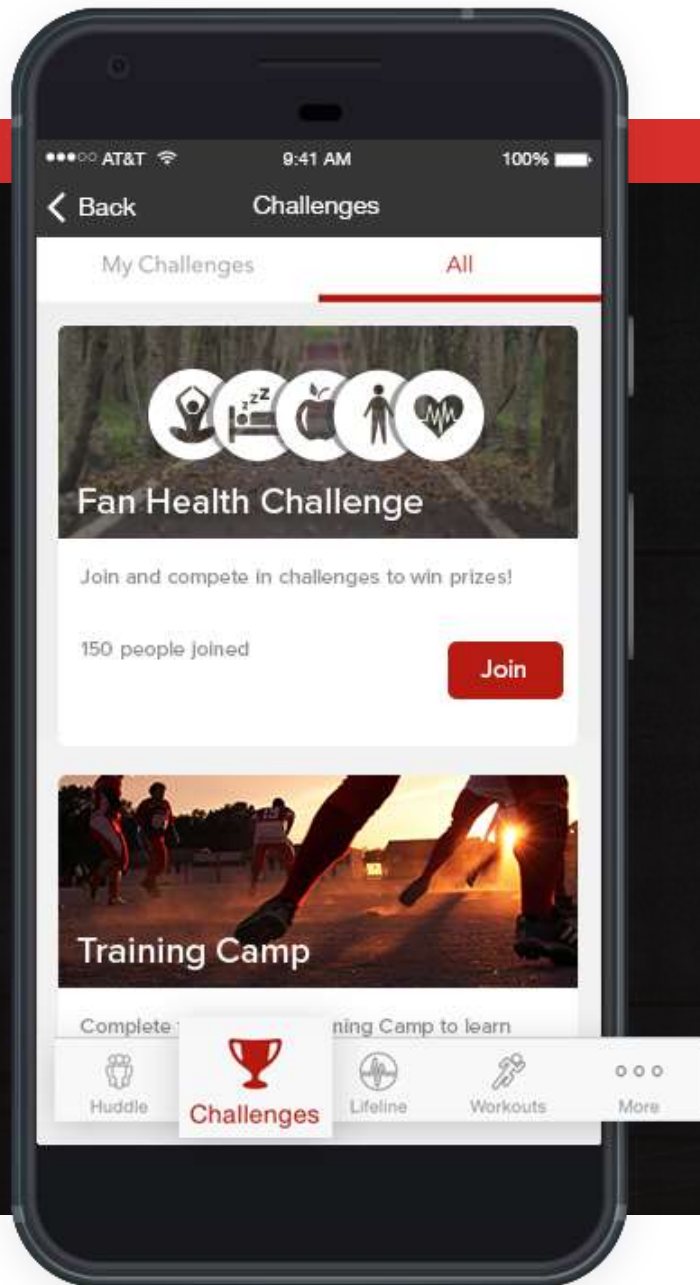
●●●○○ AT&T 9:41 AM 100%

Back Challenges

My Challenges All

Fan Health Challenge

Join and compete in challenges to win prizes!

150 people joined

Join

Training Camp

Complete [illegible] ning Camp to learn

Huddle Challenges Lifeline Workouts More